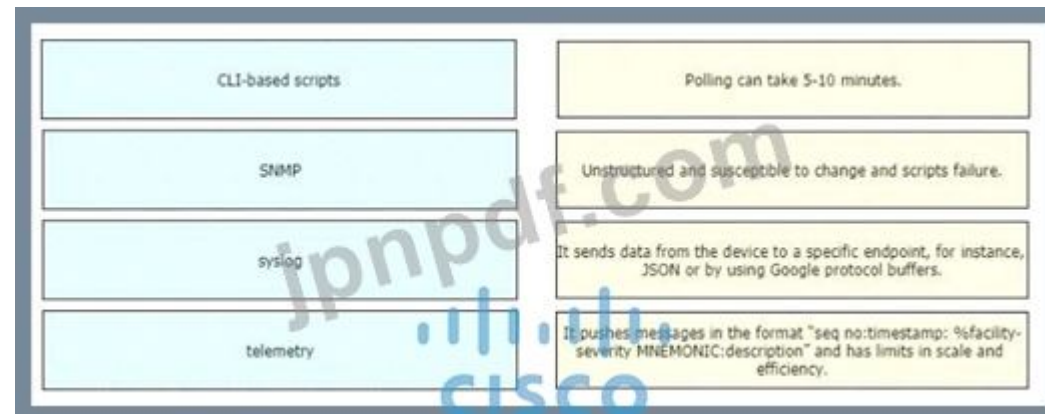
CLI-based scripts

Polling can take 5-10 minutes.

SNMP

Unstructured and susceptible to change and scripts failure.

syslog

It sends data from the device to a specific endpoint, for instance, JSON or by using Google protocol buffers.

telemetry

It pushes messages in the format "seq no:timestamp: %facility-severity MNEMONIC:description" and has limits in scale and efficiency.

jpnpdf.com

CISCO